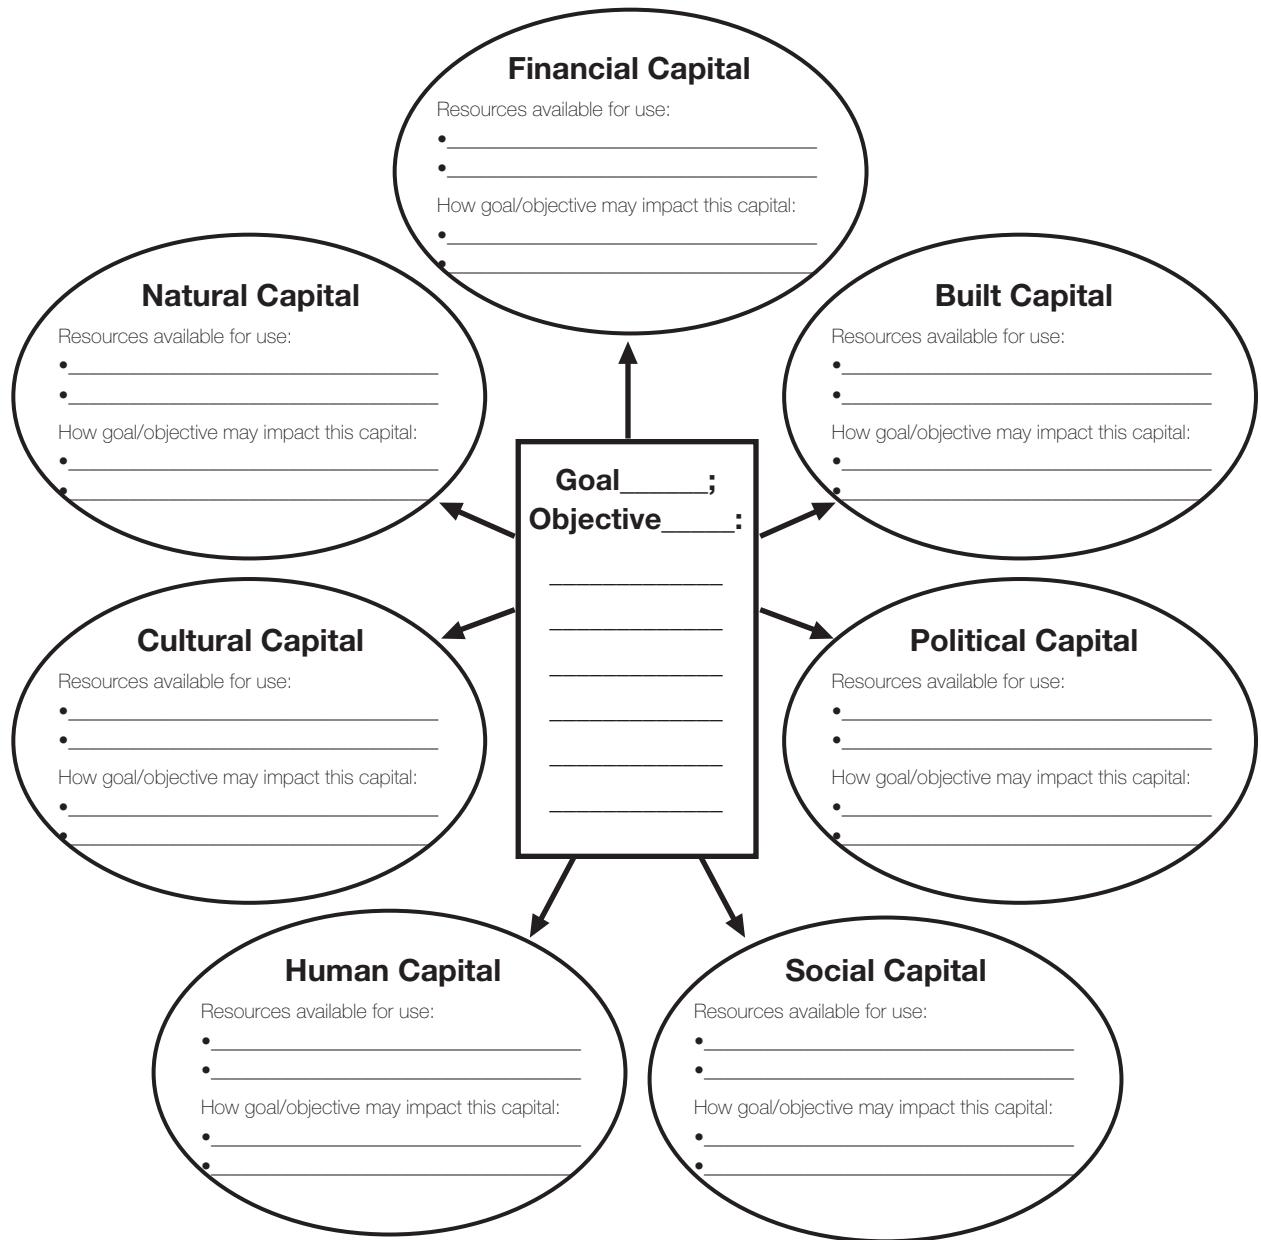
**Financial Capital**
Resources available for use:
•______________________
•______________________
How goal/objective may impact this capital:
•______________________
•______________________

**Natural Capital**
Resources available for use:
•______________________
•______________________
How goal/objective may impact this capital:
•______________________
•______________________

**Built Capital**
Resources available for use:
•______________________
•______________________
How goal/objective may impact this capital:
•______________________
•______________________

**Goal_____; Objective_____:**
______________
______________
______________
______________
______________
______________

**Cultural Capital**
Resources available for use:
•______________________
•______________________
How goal/objective may impact this capital:
•______________________
•______________________

**Political Capital**
Resources available for use:
•______________________
•______________________
How goal/objective may impact this capital:
•______________________
•______________________

**Human Capital**
Resources available for use:
•______________________
•______________________
How goal/objective may impact this capital:
•______________________
•______________________

**Social Capital**
Resources available for use:
•______________________
•______________________
How goal/objective may impact this capital:
•______________________
•______________________